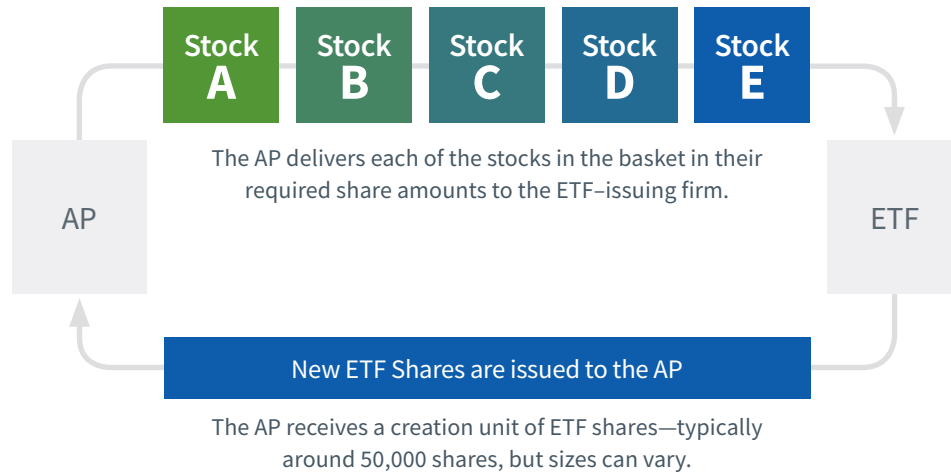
Stock A
Stock B
Stock C
Stock D
Stock E

The AP delivers each of the stocks in the basket in their required share amounts to the ETF–issuing firm.

AP

ETF

New ETF Shares are issued to the AP

The AP receives a creation unit of ETF shares—typically around 50,000 shares, but sizes can vary.